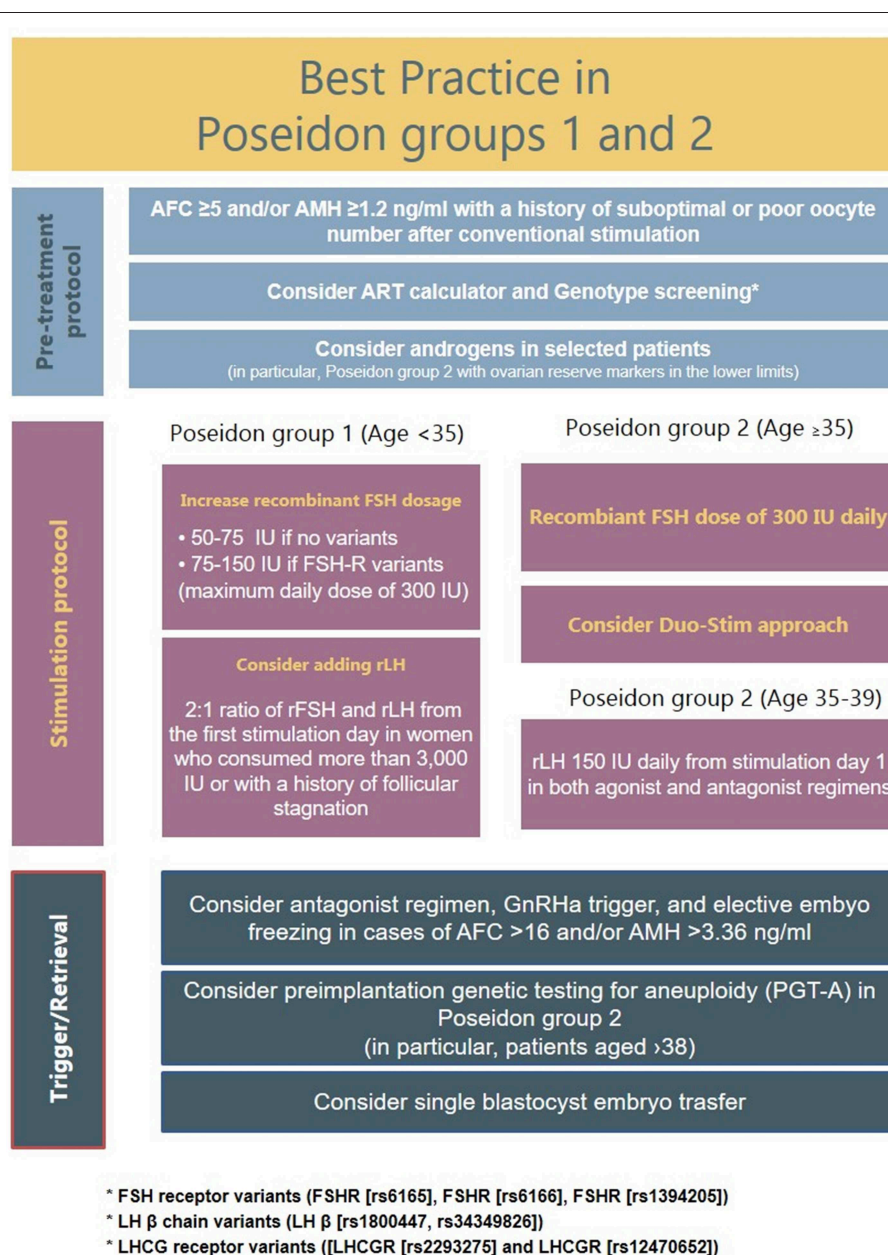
Best Practice in
Poseidon groups 1 and 2

Pre-treatment protocol

AFC ≥5 and/or AMH ≥1.2 ng/ml with a history of suboptimal or poor oocyte number after conventional stimulation

Consider ART calculator and Genotype screening*

Consider androgens in selected patients
(in particular, Poseidon group 2 with ovarian reserve markers in the lower limits)

Stimulation protocol

Poseidon group 1 (Age <35)

Increase recombinant FSH dosage
• 50-75 IU if no variants
• 75-150 IU if FSH-R variants (maximum daily dose of 300 IU)

Consider adding rLH

2:1 ratio of rFSH and rLH from the first stimulation day in women who consumed more than 3,000 IU or with a history of follicular stagnation

Poseidon group 2 (Age ≥35)

Recombiant FSH dose of 300 IU daily

Consider Duo-Stim approach

Poseidon group 2 (Age 35-39)

rLH 150 IU daily from stimulation day 1 in both agonist and antagonist regimens

Trigger/Retrieval

Consider antagonist regimen, GnRHa trigger, and elective embyo freezing in cases of AFC >16 and/or AMH >3.36 ng/ml

Consider preimplantation genetic testing for aneuploidy (PGT-A) in Poseidon group 2
(in particular, patients aged ›38)

Consider single blastocyst embryo trasfer

* FSH receptor variants (FSHR [rs6165], FSHR [rs6166], FSHR [rs1394205])
* LH β chain variants (LH β [rs1800447, rs34349826])
* LHCG receptor variants ([LHCGR [rs2293275] and LHCGR [rs12470652])